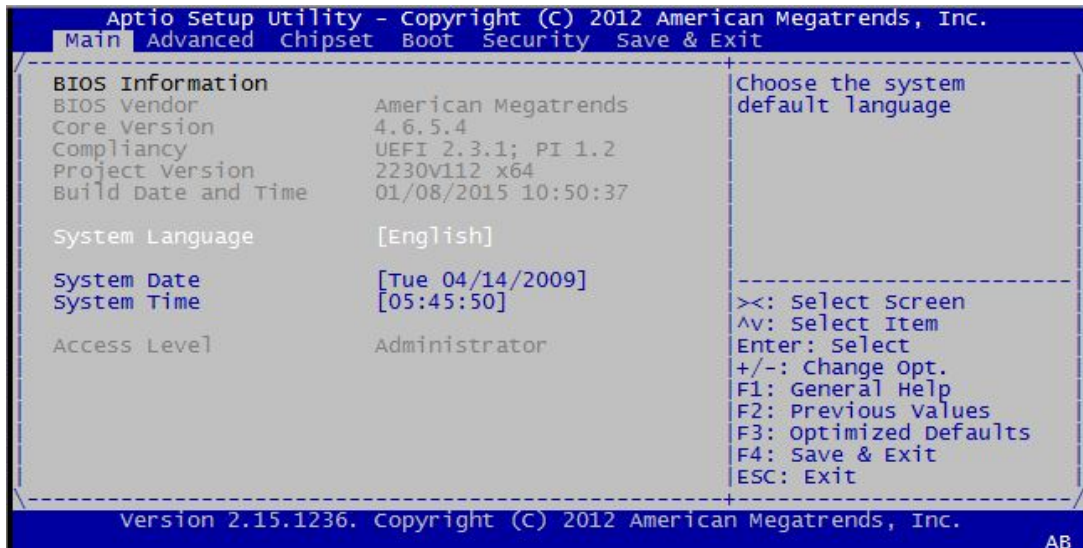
Aptio Setup Utility - Copyright (C) 2012 American Megatrends, Inc.
Main Advanced Chipset Boot Security Save & Exit

BIOS Information
BIOS Vendor American Megatrends
Core Version 4.6.5.4
Compliancy UEFI 2.3.1; PI 1.2
Project Version 2230V112 x64
Build Date and Time 01/08/2015 10:50:37

System Language [English]

System Date [Tue 04/14/2009]
System Time [05:45:50]

Access Level Administrator

Choose the system default language

><: Select Screen
^v: Select Item
Enter: Select
+/-: Change Opt.
F1: General Help
F2: Previous Values
F3: Optimized Defaults
F4: Save & Exit
ESC: Exit

Version 2.15.1236. Copyright (C) 2012 American Megatrends, Inc.
AB